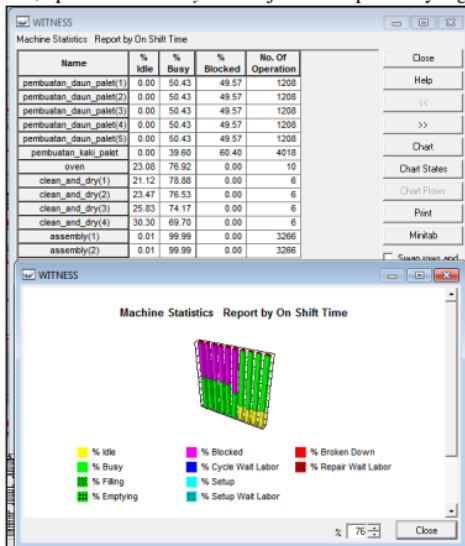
WITNESS

Machine Statistics Report by On Shift Time

| Name | % Idle | % Busy | % Blocked | No. Of Operation |
|---|---|---|---|---|
| pembuatan_daun_palet(1) | 0.00 | 50.43 | 49.57 | 1208 |
| pembuatan_daun_palet(2) | 0.00 | 50.43 | 49.57 | 1208 |
| pembuatan_daun_palet(3) | 0.00 | 50.43 | 49.57 | 1208 |
| pembuatan_daun_palet(4) | 0.00 | 50.43 | 49.57 | 1208 |
| pembuatan_daun_palet(5) | 0.00 | 50.43 | 49.57 | 1208 |
| pembuatan_kaki_palet | 0.00 | 39.60 | 60.40 | 4018 |
| oven | 23.08 | 76.92 | 0.00 | 10 |
| clean_and_dry(1) | 21.12 | 78.88 | 0.00 | 6 |
| clean_and_dry(2) | 23.47 | 76.53 | 0.00 | 6 |
| clean_and_dry(3) | 25.83 | 74.17 | 0.00 | 6 |
| clean_and_dry(4) | 30.30 | 69.70 | 0.00 | 6 |
| assembly(1) | 0.01 | 99.99 | 0.00 | 3266 |
| assembly(2) | 0.01 | 99.99 | 0.00 | 3266 |

Close
Help
<<
>>
Chart
Chart States
Chart Flows
Print
Minitab
Swap rows and

WITNESS

Machine Statistics Report by On Shift Time

% Idle
% Busy
% Filling
% Emptying
% Blocked
% Cycle Wait Labor
% Setup
% Setup Wait Labor
% Broken Down
% Repair Wait Labor

% 76
Close